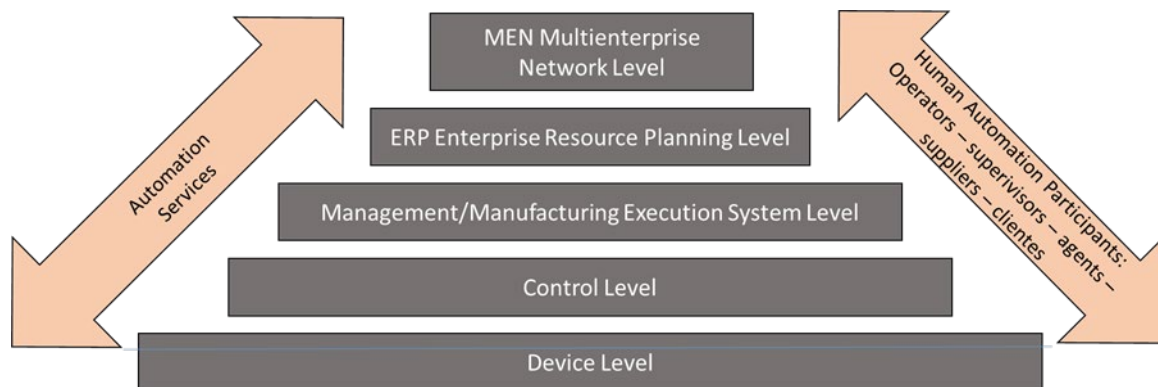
Automation Services

MEN Multienterprise Network Level

ERP Enterprise Resource Planning Level

Management/Manufacturing Execution System Level

Control Level

Device Level

Human Automation Participants: Operators – supervisors – agents – suppliers – clientes